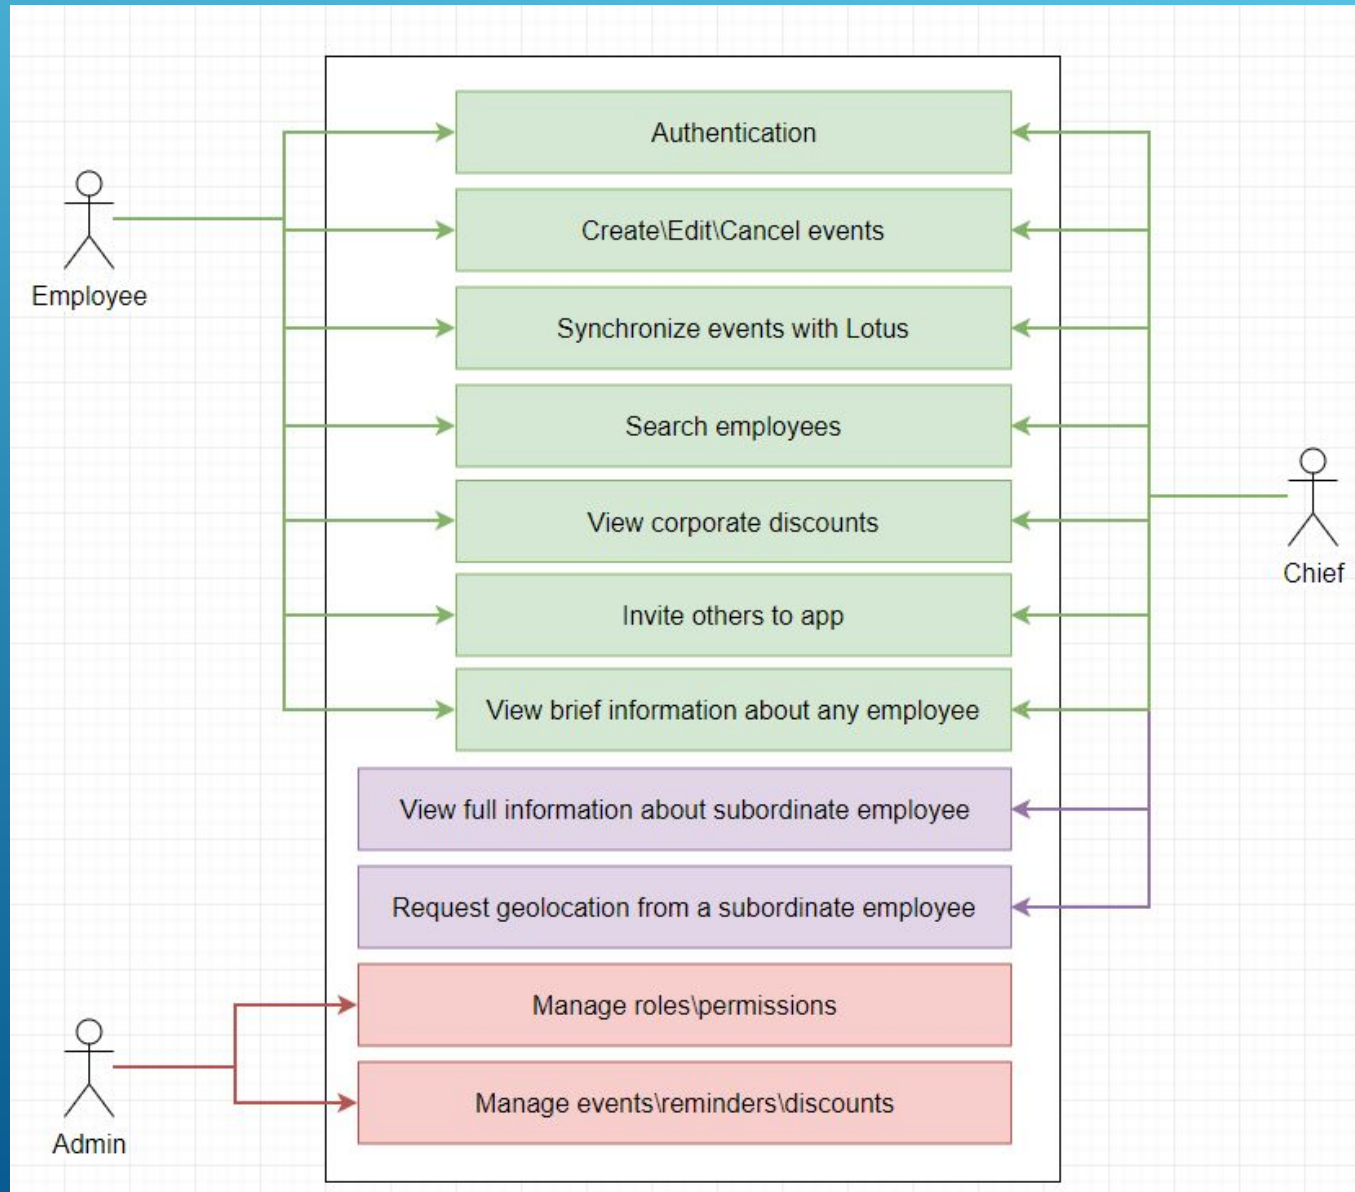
Employee

Authentication

Create\Edit\Cancel events

Synchronize events with Lotus

Search employees

View corporate discounts

Invite others to app

View brief information about any employee

View full information about subordinate employee

Request geolocation from a subordinate employee

Manage roles\permissions

Manage events\reminders\discounts

Chief

Admin